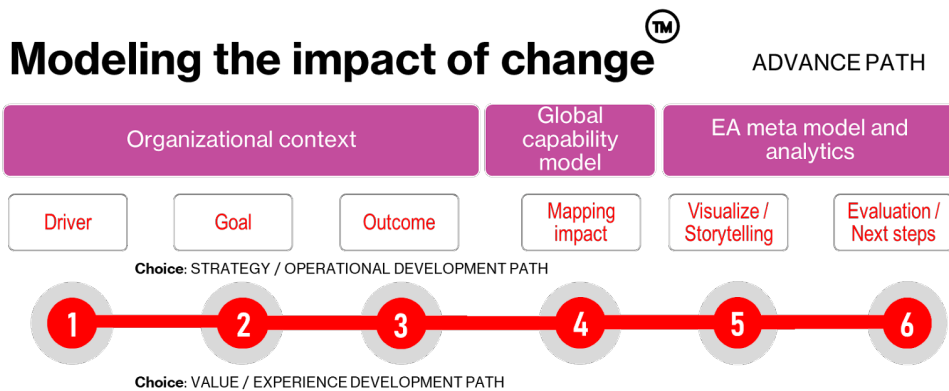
Modeling the impact of change™

ADVANCE PATH

Organizational context

Global capability model

EA meta model and analytics

Driver

Goal

Outcome

Mapping impact

Visualize / Storytelling

Evaluation / Next steps

**Choice**: STRATEGY / OPERATIONAL DEVELOPMENT PATH

1

2

3

4

5

6

**Choice**: VALUE / EXPERIENCE DEVELOPMENT PATH